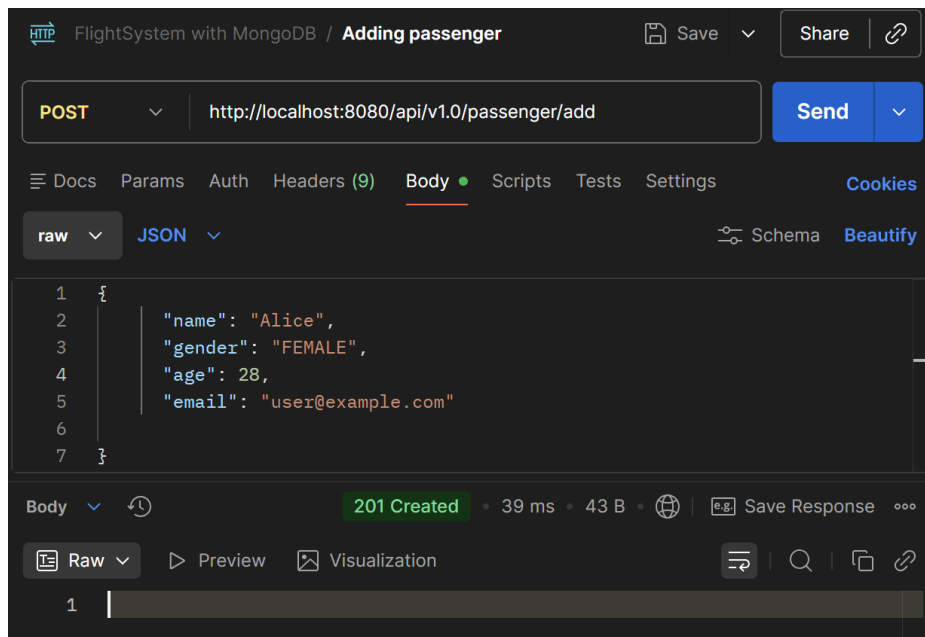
HTTP FlightSystem with MongoDB / Adding passenger
Save
Share

POST http://localhost:8080/api/v1.0/passenger/add
Send

Docs Params Auth Headers (9) Body Scripts Tests Settings
Cookies

raw JSON
Schema Beautify

1 {
2 "name": "Alice",
3 "gender": "FEMALE",
4 "age": 28,
5 "email": "user@example.com"
6
7 }

Body
201 Created • 39 ms • 43 B
e.g. Save Response •••

Raw Preview Visualization

1